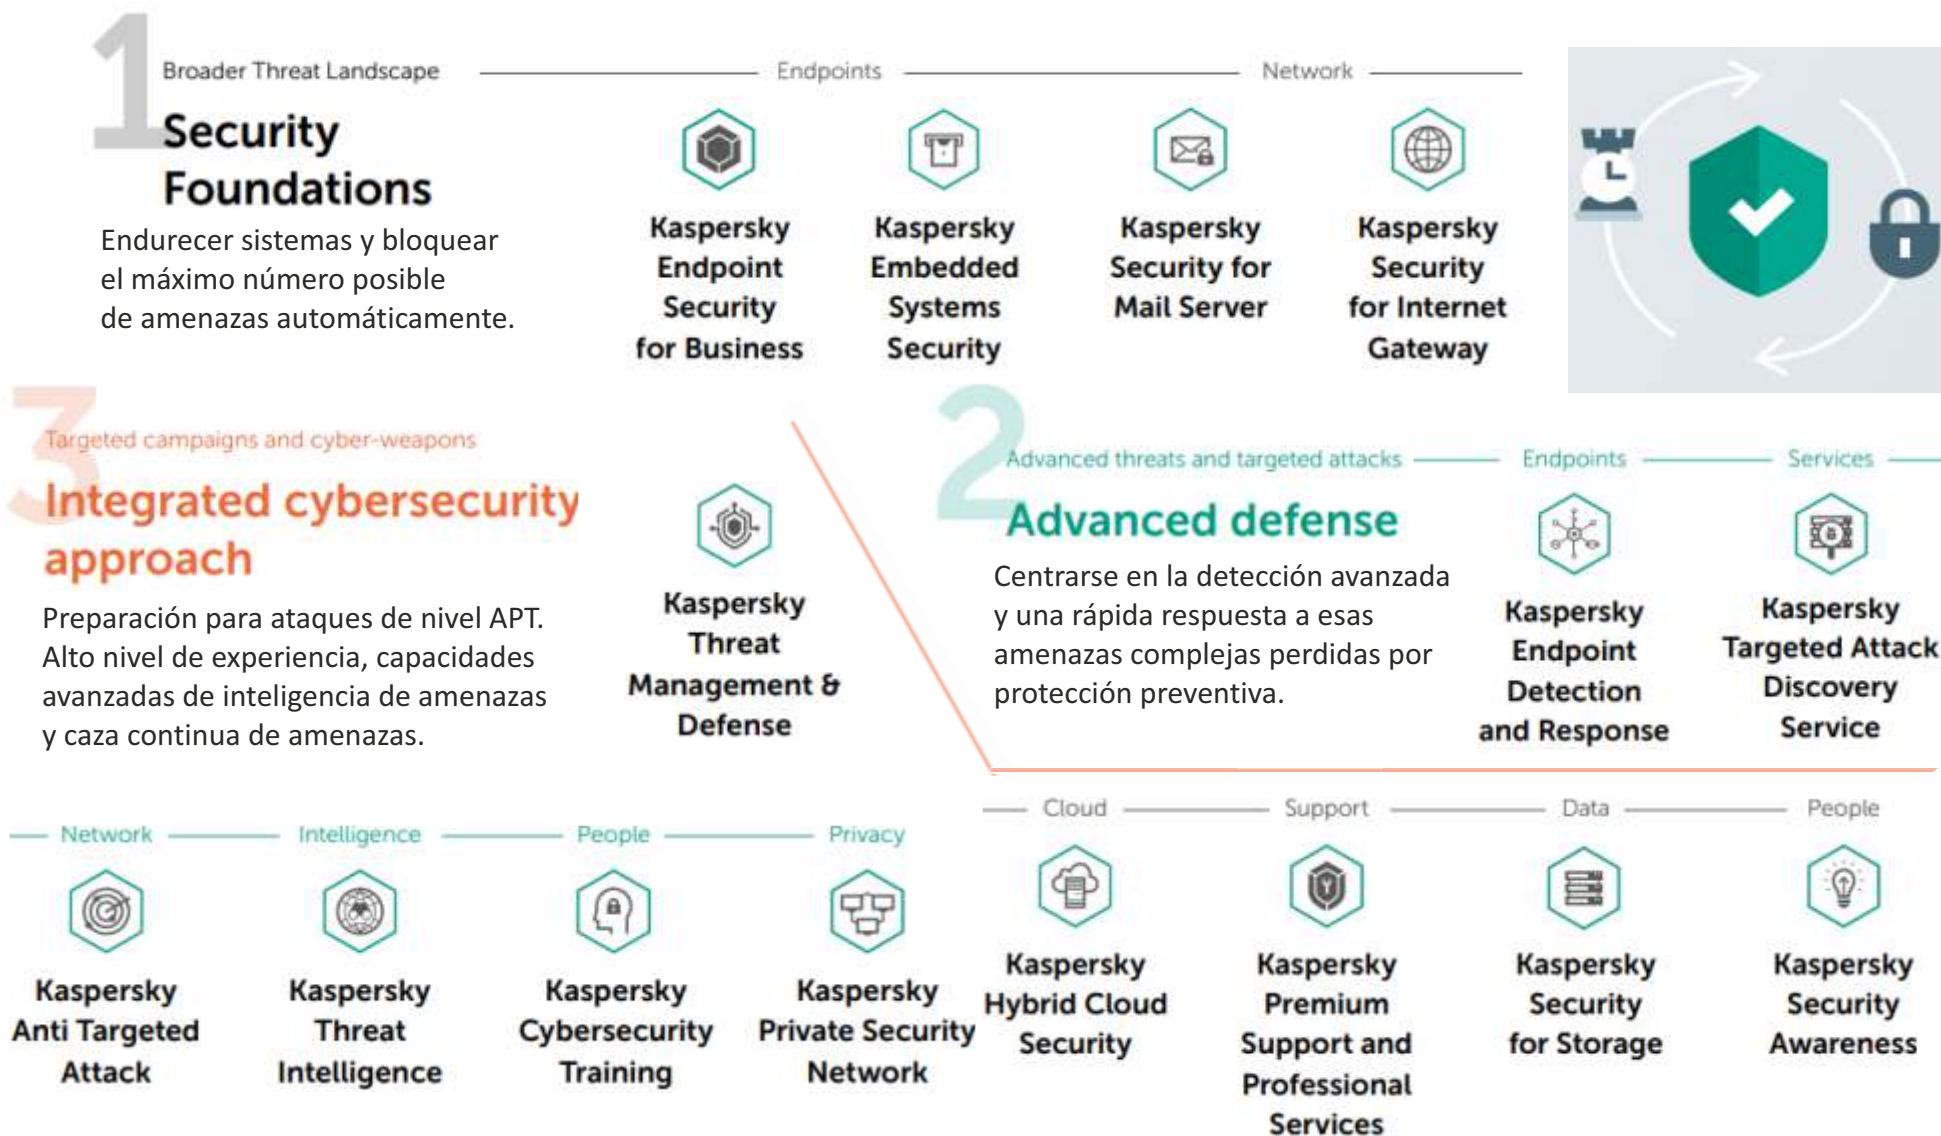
1

Broader Threat Landscape

Security Foundations

Endurecer sistemas y bloquear el máximo número posible de amenazas automáticamente.

Endpoints

Network

Kaspersky Endpoint Security for Business

Kaspersky Embedded Systems Security

Kaspersky Security for Mail Server

Kaspersky Security for Internet Gateway

3

Targeted campaigns and cyber-weapons

Integrated cybersecurity approach

Preparación para ataques de nivel APT. Alto nivel de experiencia, capacidades avanzadas de inteligencia de amenazas y caza continua de amenazas.

Kaspersky Threat Management & Defense

2

Advanced threats and targeted attacks

Endpoints

Services

Advanced defense

Centrarse en la detección avanzada y una rápida respuesta a esas amenazas complejas perdidas por protección preventiva.

Kaspersky Endpoint Detection and Response

Kaspersky Targeted Attack Discovery Service

Network

Intelligence

People

Privacy

Kaspersky Anti Targeted Attack

Kaspersky Threat Intelligence

Kaspersky Cybersecurity Training

Kaspersky Private Security Network

Cloud

Support

Data

People

Kaspersky Hybrid Cloud Security

Kaspersky Premium Support and Professional Services

Kaspersky Security for Storage

Kaspersky Security Awareness